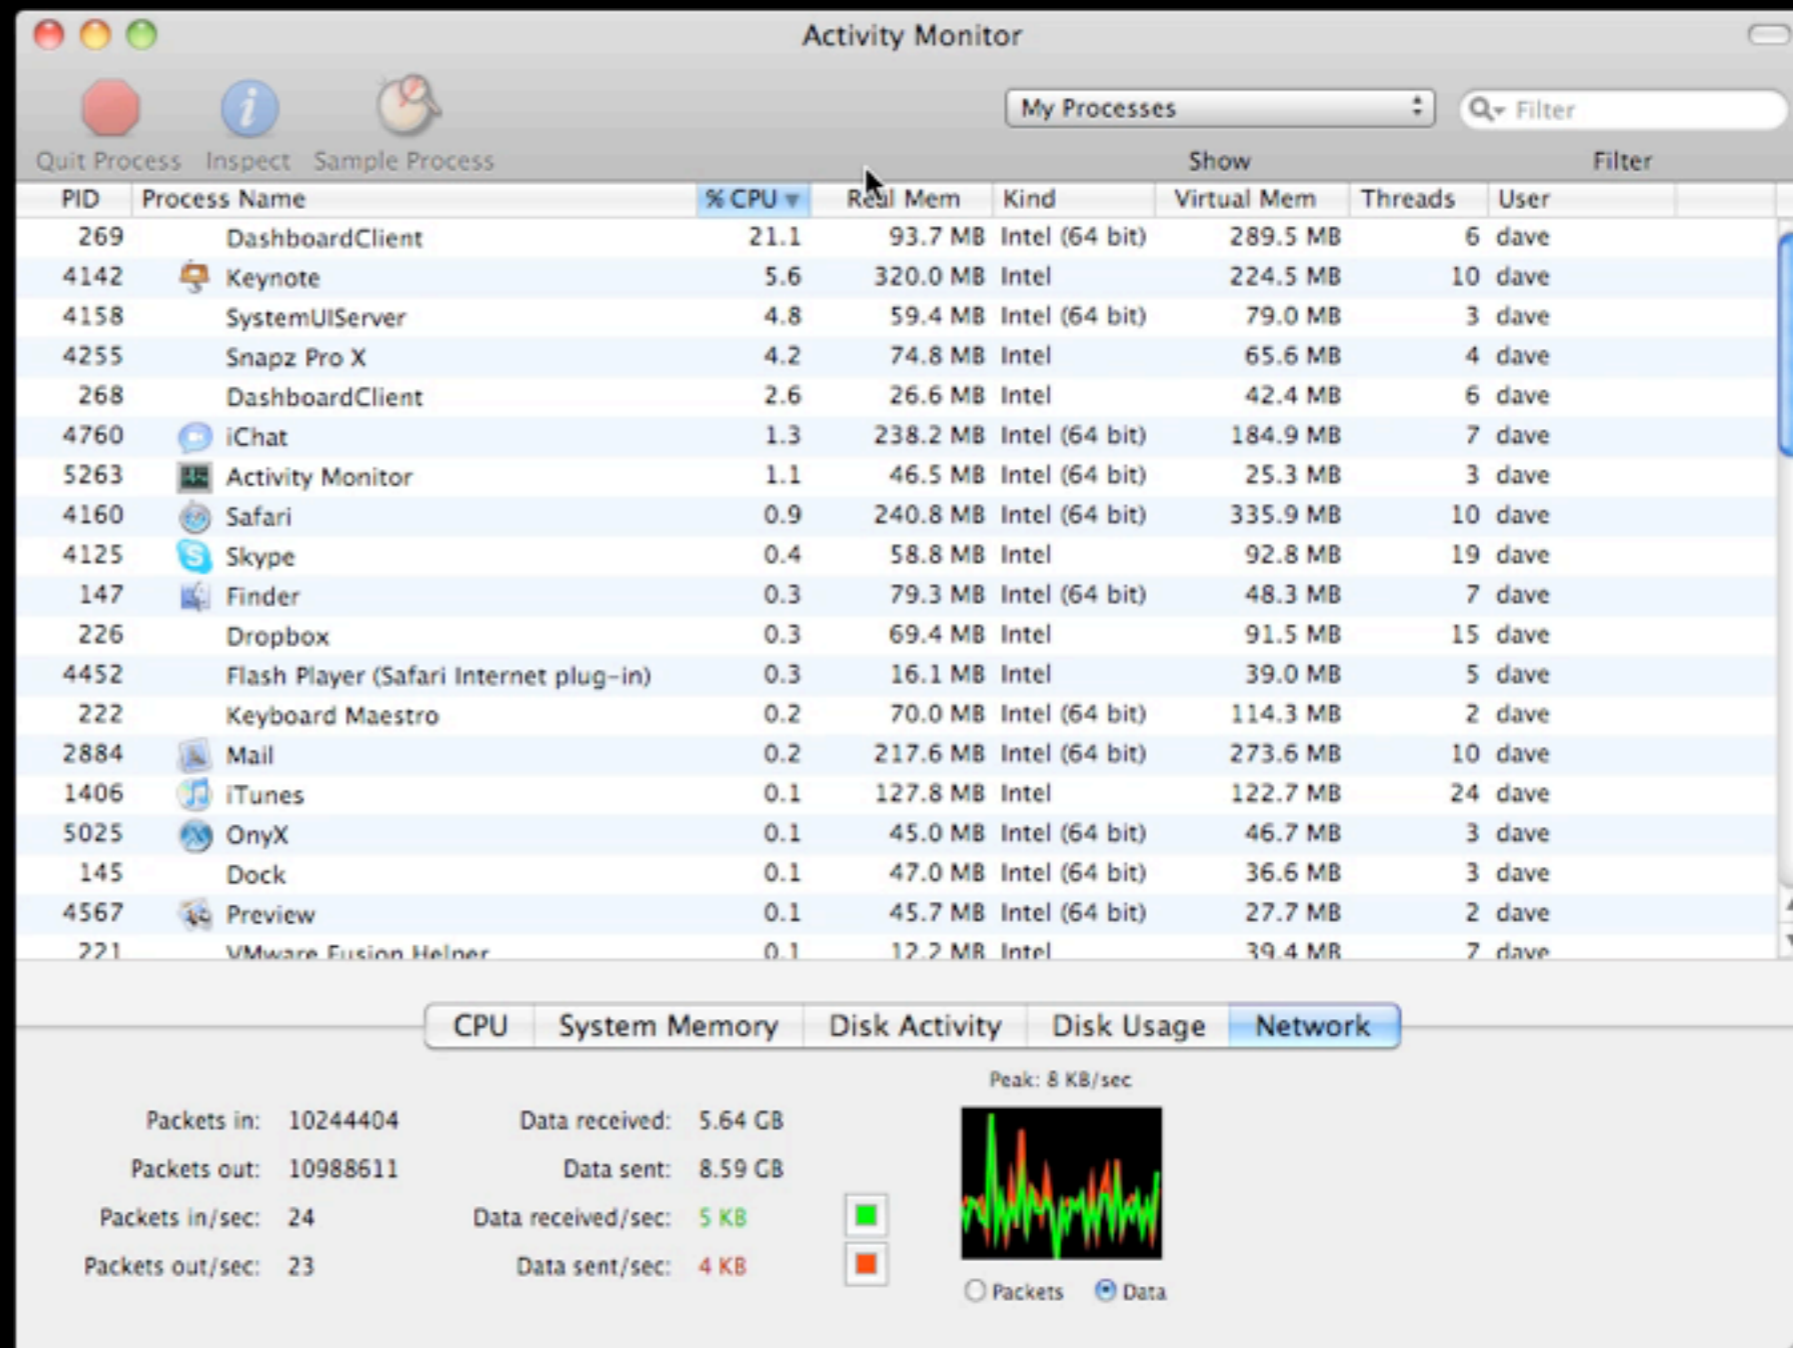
Activity Monitor

Quit Process Inspect Sample Process

My Processes
Show

Filter
Filter

| PID | Process Name | % CPU | Real Mem | Kind | Virtual Mem | Threads | User |
|---|---|---|---|---|---|---|---|
| 269 | DashboardClient | 21.1 | 93.7 MB | Intel (64 bit) | 289.5 MB | 6 | dave |
| 4142 | Keynote | 5.6 | 320.0 MB | Intel | 224.5 MB | 10 | dave |
| 4158 | SystemUIServer | 4.8 | 59.4 MB | Intel (64 bit) | 79.0 MB | 3 | dave |
| 4255 | Snapz Pro X | 4.2 | 74.8 MB | Intel | 65.6 MB | 4 | dave |
| 268 | DashboardClient | 2.6 | 26.6 MB | Intel | 42.4 MB | 6 | dave |
| 4760 | iChat | 1.3 | 238.2 MB | Intel (64 bit) | 184.9 MB | 7 | dave |
| 5263 | Activity Monitor | 1.1 | 46.5 MB | Intel (64 bit) | 25.3 MB | 3 | dave |
| 4160 | Safari | 0.9 | 240.8 MB | Intel (64 bit) | 335.9 MB | 10 | dave |
| 4125 | Skype | 0.4 | 58.8 MB | Intel | 92.8 MB | 19 | dave |
| 147 | Finder | 0.3 | 79.3 MB | Intel (64 bit) | 48.3 MB | 7 | dave |
| 226 | Dropbox | 0.3 | 69.4 MB | Intel | 91.5 MB | 15 | dave |
| 4452 | Flash Player (Safari Internet plug-in) | 0.3 | 16.1 MB | Intel | 39.0 MB | 5 | dave |
| 222 | Keyboard Maestro | 0.2 | 70.0 MB | Intel (64 bit) | 114.3 MB | 2 | dave |
| 2884 | Mail | 0.2 | 217.6 MB | Intel (64 bit) | 273.6 MB | 10 | dave |
| 1406 | iTunes | 0.1 | 127.8 MB | Intel | 122.7 MB | 24 | dave |
| 5025 | OnyX | 0.1 | 45.0 MB | Intel (64 bit) | 46.7 MB | 3 | dave |
| 145 | Dock | 0.1 | 47.0 MB | Intel (64 bit) | 36.6 MB | 3 | dave |
| 4567 | Preview | 0.1 | 45.7 MB | Intel (64 bit) | 27.7 MB | 2 | dave |
| 221 | VMware Fusion Helper | 0.1 | 12.2 MB | Intel | 39.4 MB | 7 | dave |

CPU System Memory Disk Activity Disk Usage Network

Packets in: 10244404
Packets out: 10988611
Packets in/sec: 24
Packets out/sec: 23

Data received: 5.64 GB
Data sent: 8.59 GB
Data received/sec: 5 KB
Data sent/sec: 4 KB

Peak: 8 KB/sec

Packets Data